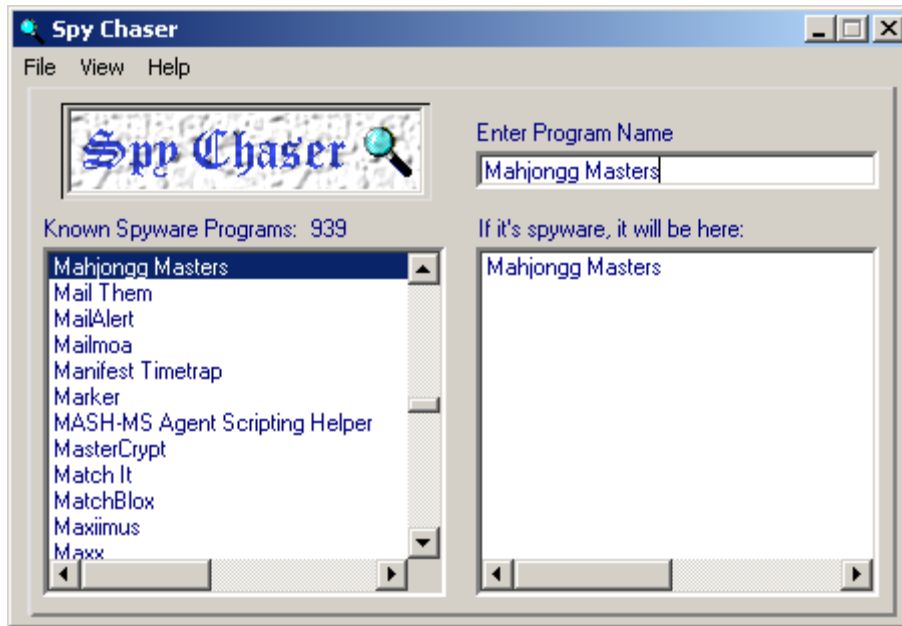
Spy Chaser

File View Help

Spy Chaser

Enter Program Name

Mahjongg Masters

Known Spyware Programs: 939

Mahjongg Masters
Mail Them
MailAlert
Mailmoa
Manifest Timetrap
Marker
MASH-MS Agent Scripting Helper
MasterCrypt
Match It
MatchBlox
Maxiimus
Maxx

If it's spyware, it will be here:

Mahjongg Masters